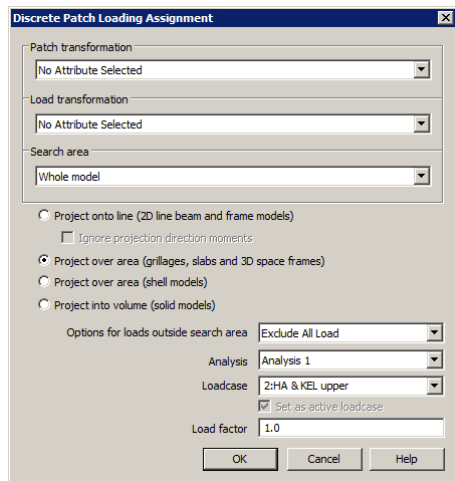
Discrete Patch Loading Assignment

Patch transformation

No Attribute Selected

Load transformation

No Attribute Selected

Search area

Whole model

Project onto line (2D line beam and frame models)

Ignore projection direction moments

Project over area (grillages, slabs and 3D space frames)

Project over area (shell models)

Project into volume (solid models)

Options for loads outside search area Exclude All Load

Analysis Analysis 1

Loadcase 2:HA & KEL upper

Set as active loadcase

Load factor 1.0

OK Cancel Help